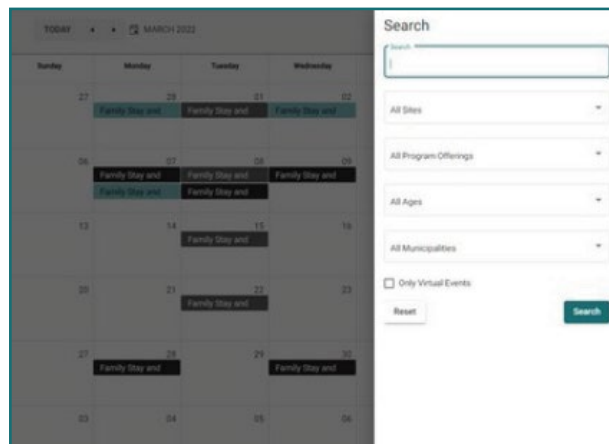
TODAY MARCH 2022

| Sunday | Monday | Tuesday | Wednesday |
|---|---|---|---|
| 27 | 28 Family Stay and | 01 Family Stay and | 02 Family Stay and |
| 06 | 07 Family Stay and Family Stay and | 08 Family Stay and Family Stay and | 09 Family Stay and |
| 13 | 14 | 15 Family Stay and | 16 |
| 20 | 21 | 22 Family Stay and | 23 |
| 27 | 28 Family Stay and | 29 | 30 Family Stay and |
| 03 | 04 | 05 | 06 |

Search

Search

All Sites

All Program Offerings

All Ages

All Municipalities

Only Virtual Events

Reset

Search